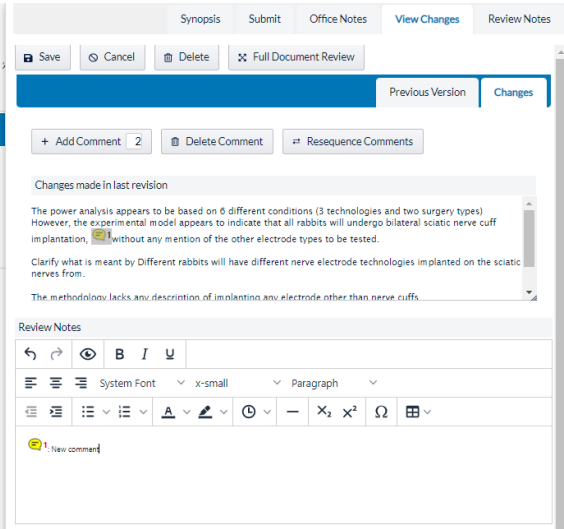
Synopsis Submit Office Notes View Changes Review Notes

Save Cancel Delete Full Document Review

Previous Version Changes

+ Add Comment 2 Delete Comment Resequence Comments

Changes made in last revision

The power analysis appears to be based on 6 different conditions (3 technologies and two surgery types) However, the experimental model appears to indicate that all rabbits will undergo bilateral sciatic nerve cuff implantation, 1 without any mention of the other electrode types to be tested.

Clarify what is meant by Different rabbits will have different nerve electrode technologies implanted on the sciatic nerves from.

The methodology lacks any description of implanting any electrode other than nerve cuffs.

Review Notes

B I U

System Font x-small Paragraph

$X_2$ $X^2$ Ω

1: New comment